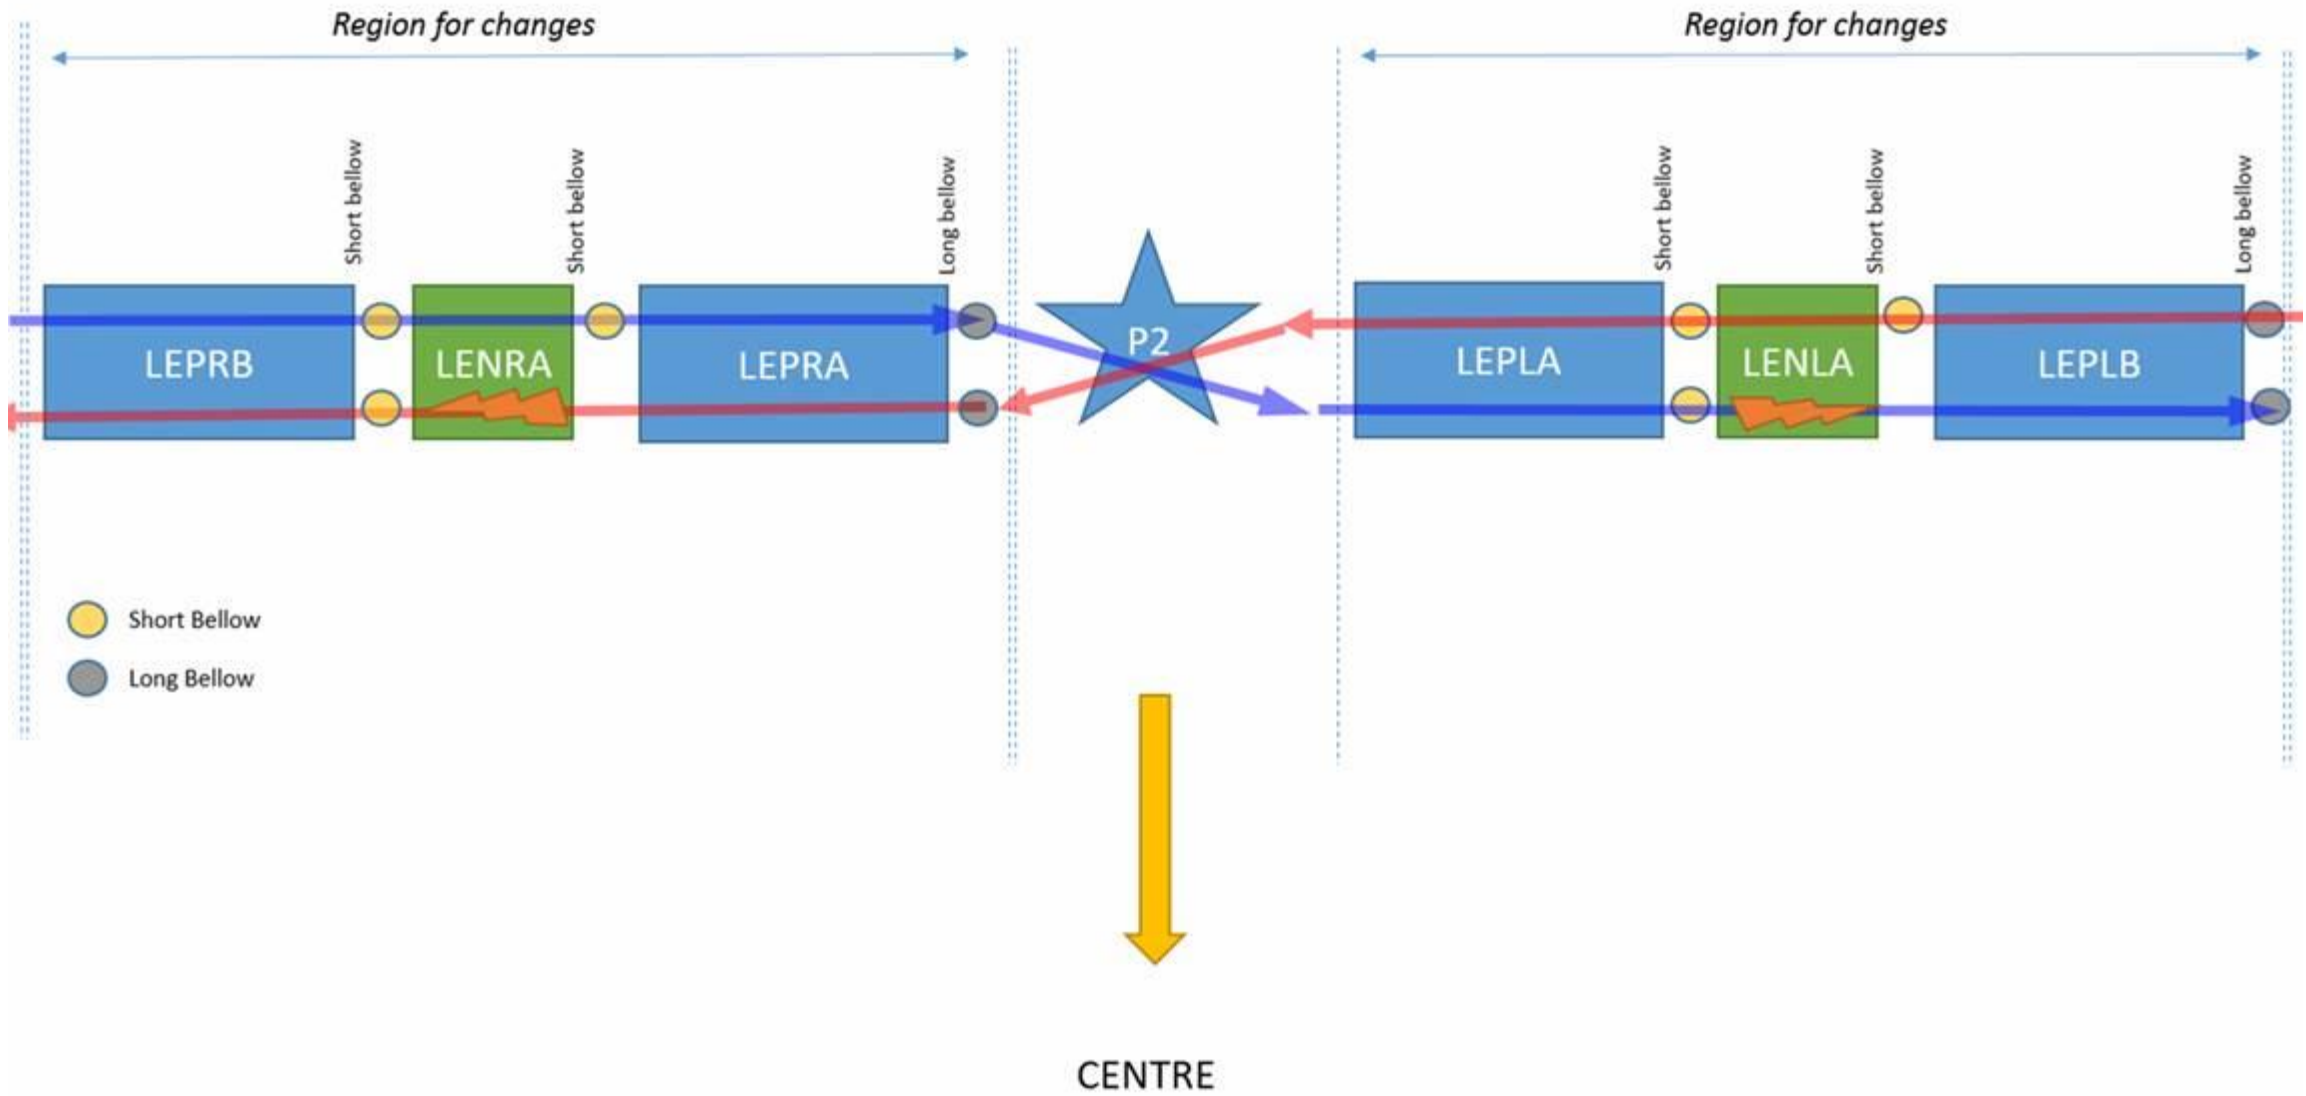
Region for changes

Region for changes

Short bellow

Short bellow

Long bellow

Short bellow

Short bellow

Long bellow

LEPRB

LENRA

LEPRA

P2

LEPLA

LENLA

LEPLB

Short Bellow

Long Bellow

CENTRE